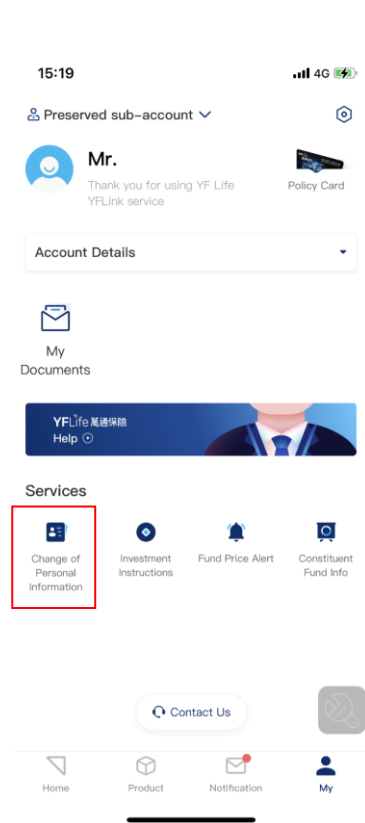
15:19
4G

Preserved sub-account

Mr.
Thank you for using YF Life YFLink service

Policy Card

Account Details

My Documents

YFLife 萬通保險
Help

Services

Change of Personal Information

Investment Instructions

Fund Price Alert

Constituent Fund Info

Contact Us

Home
Product
Notification
My